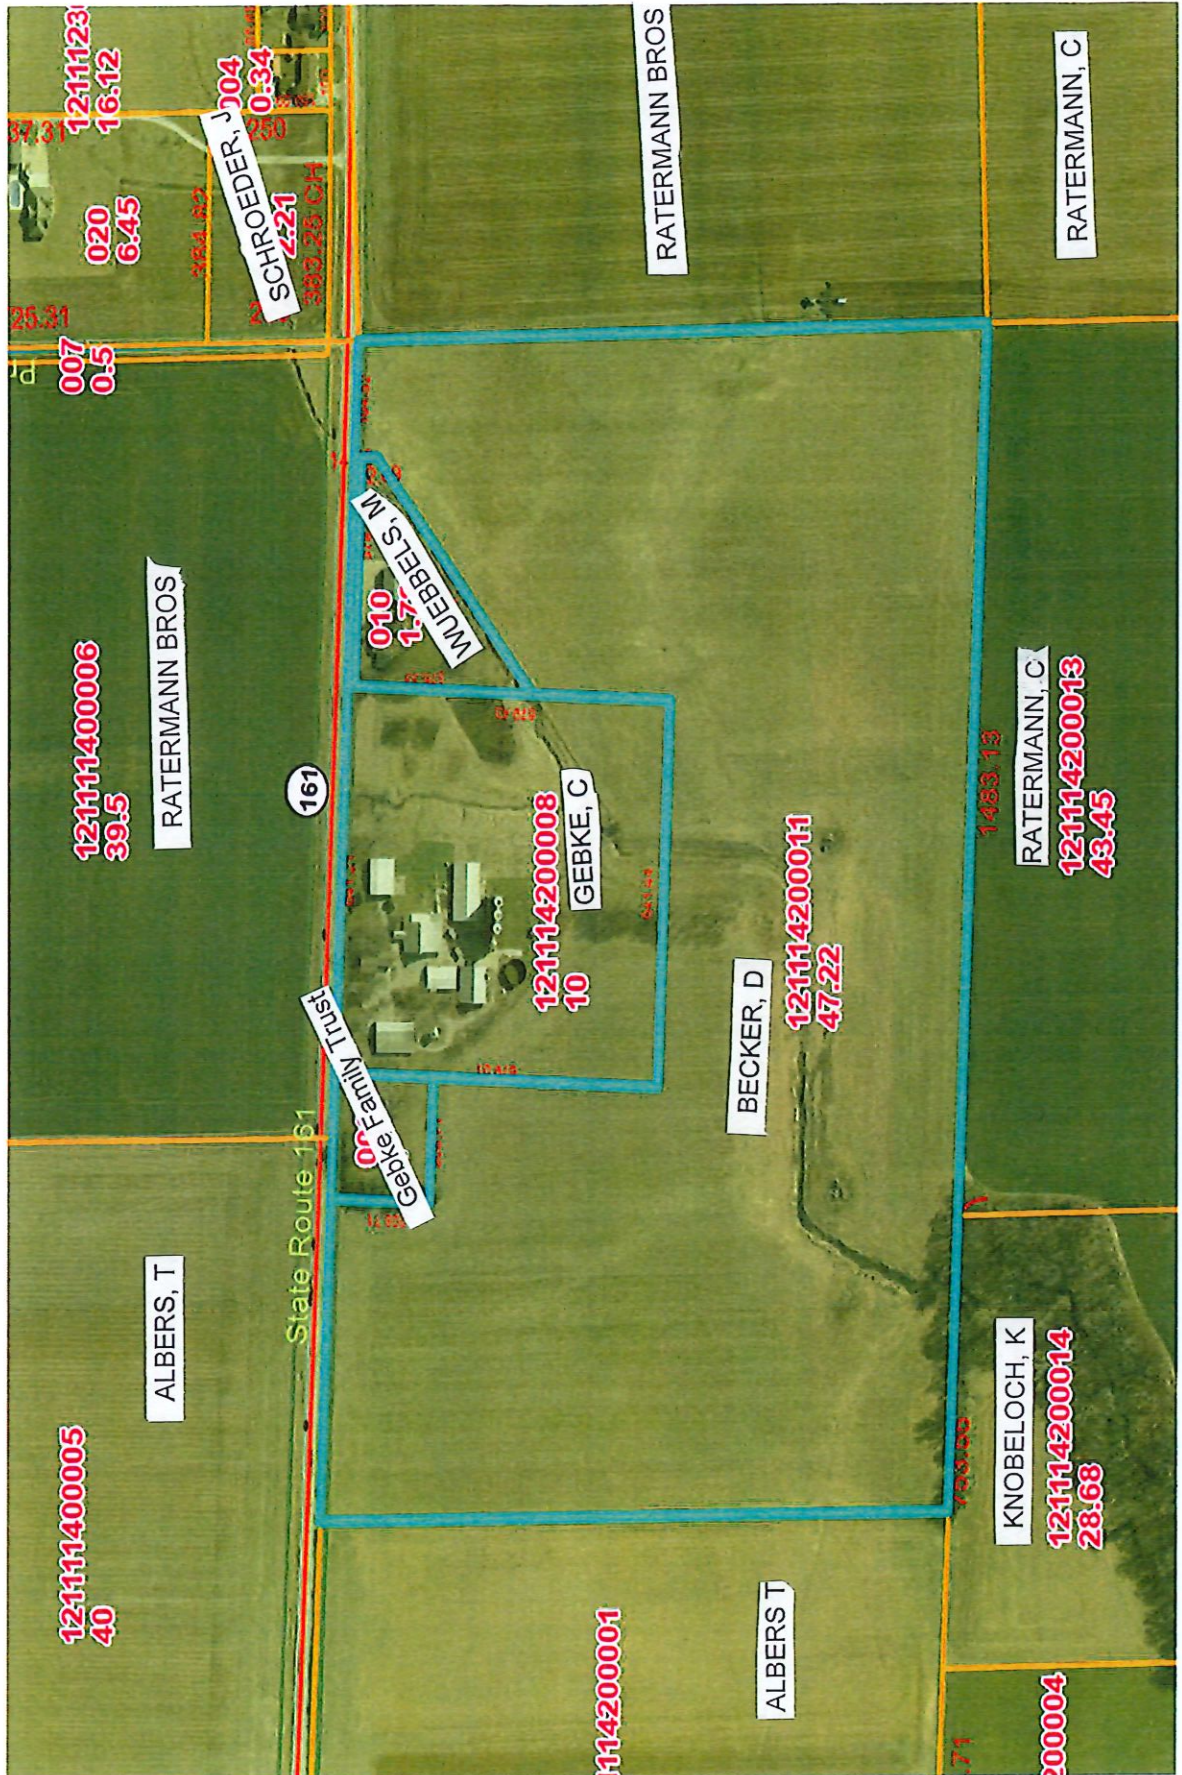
12111230
16.12
37.31
SCHROEDER, J
004
0.34
250
020
6.45
384.82
2.21
383.25 CH
25.31
007
0.5
RATERMANN BROS
RATERMANN, C
121111400006
39.5
RATERMANN BROS
161
WIEBBELS, M
010
1.7
GEBKE, C
121114200008
10
BECKER, D
121114200011
47.22
1483.13
RATERMANN, C
121114200013
43.45
Gebke Family Trust
00
State Route 161
ALBERS, T
121111400005
40
114200001
ALBERS T
KNOBELOCH, K
121114200014
28.68
753.03
200004
.71